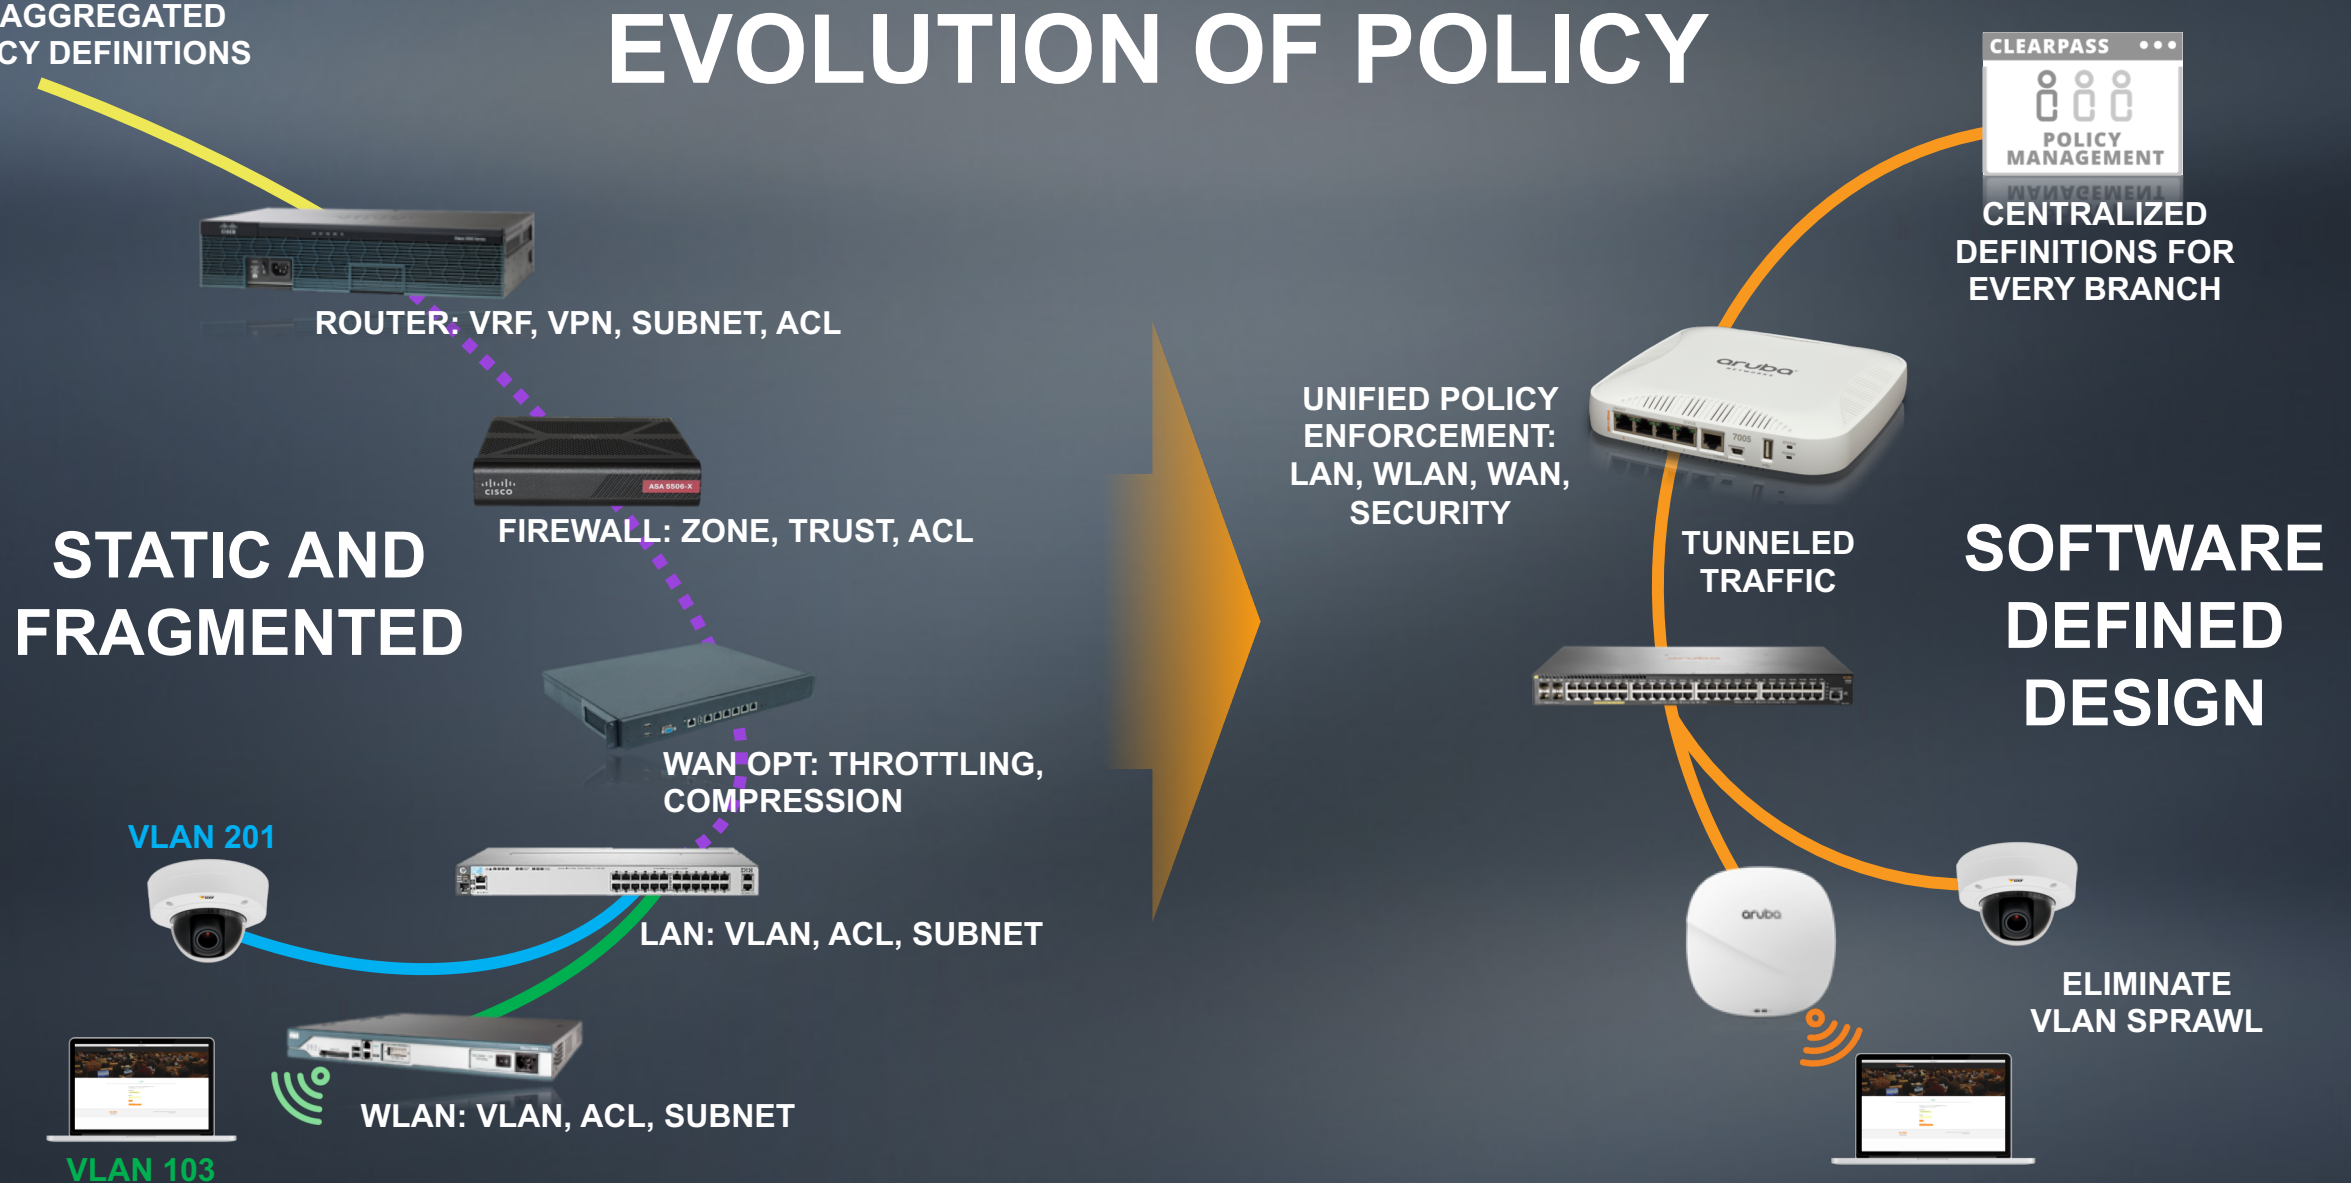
AGGREGATED
CY DEFINITIONS

EVOLUTION OF POLICY

CLEARPASS
POLICY MANAGEMENT

CENTRALIZED DEFINITIONS FOR EVERY BRANCH

ROUTER: VRF, VPN, SUBNET, ACL

UNIFIED POLICY ENFORCEMENT: LAN, WLAN, WAN, SECURITY

FIREWALL: ZONE, TRUST, ACL

STATIC AND FRAGMENTED

TUNNELED TRAFFIC

SOFTWARE DEFINED DESIGN

WAN OPT: THROTTLING, COMPRESSION

VLAN 201

LAN: VLAN, ACL, SUBNET

ELIMINATE VLAN SPRAWL

WLAN: VLAN, ACL, SUBNET

VLAN 103